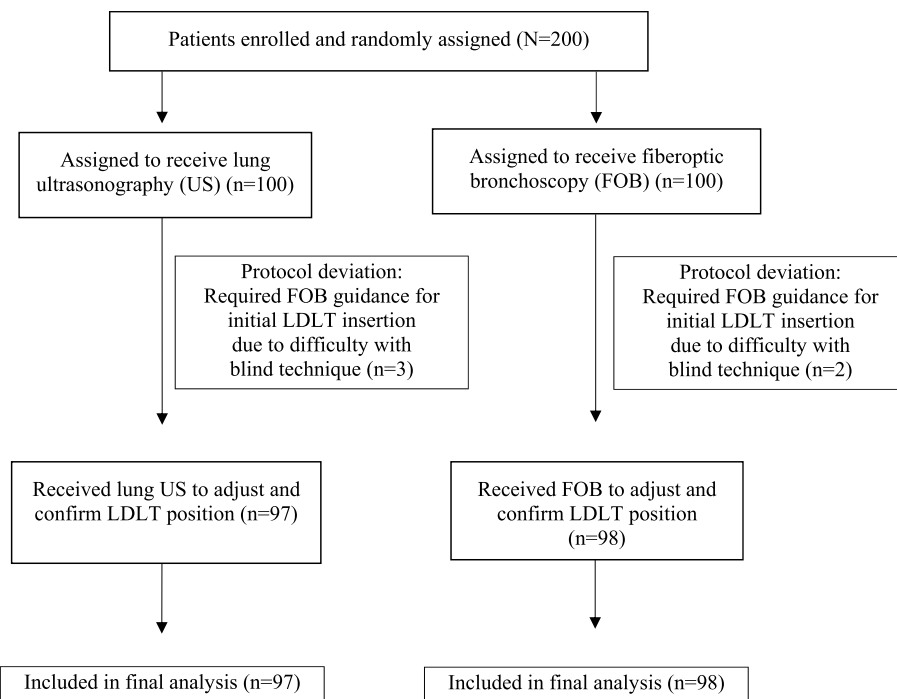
Patients enrolled and randomly assigned (N=200)

Assigned to receive lung ultrasonography (US) (n=100)

Protocol deviation: Required FOB guidance for initial LDLT insertion due to difficulty with blind technique (n=3)

Received lung US to adjust and confirm LDLT position (n=97)

Included in final analysis (n=97)

Assigned to receive fiberoptic bronchoscopy (FOB) (n=100)

Protocol deviation: Required FOB guidance for initial LDLT insertion due to difficulty with blind technique (n=2)

Received FOB to adjust and confirm LDLT position (n=98)

Included in final analysis (n=98)